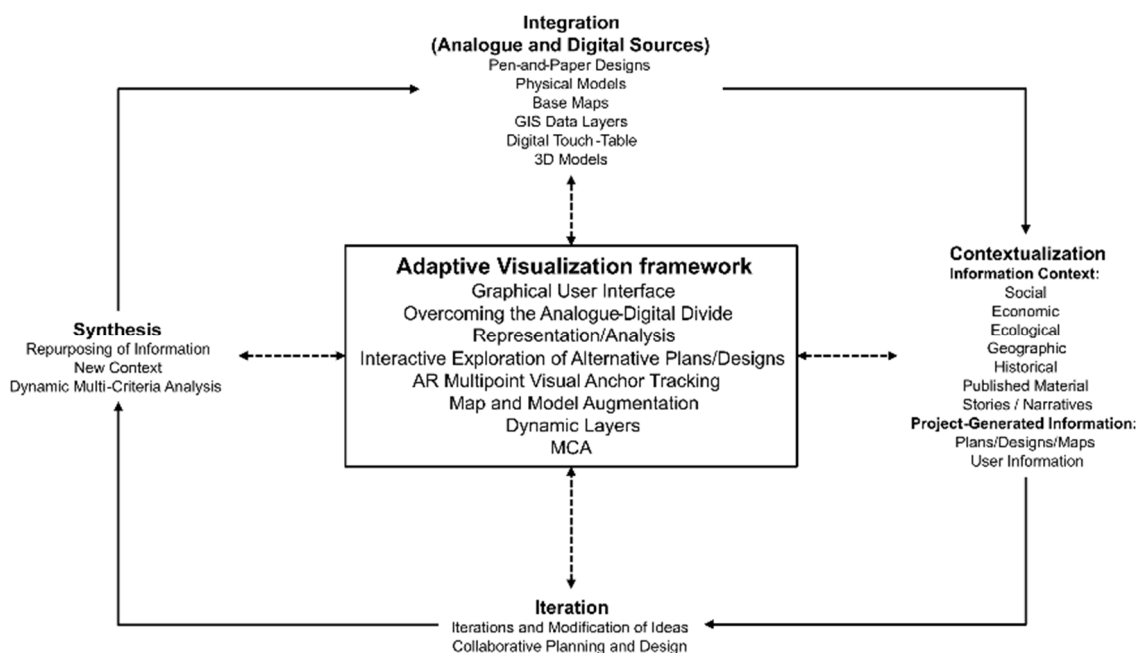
Integration
(Analogue and Digital Sources)
Pen-and-Paper Designs
Physical Models
Base Maps
GIS Data Layers
Digital Touch-Table
3D Models

Synthesis
Repurposing of Information
New Context
Dynamic Multi-Criteria Analysis

Adaptive Visualization framework
Graphical User Interface
Overcoming the Analogue-Digital Divide
Representation/Analysis
Interactive Exploration of Alternative Plans/Designs
AR Multipoint Visual Anchor Tracking
Map and Model Augmentation
Dynamic Layers
MCA

Contextualization
Information Context:
Social
Economic
Ecological
Geographic
Historical
Published Material
Stories / Narratives
Project-Generated Information:
Plans/Designs/Maps
User Information

Iteration
Iterations and Modification of Ideas
Collaborative Planning and Design